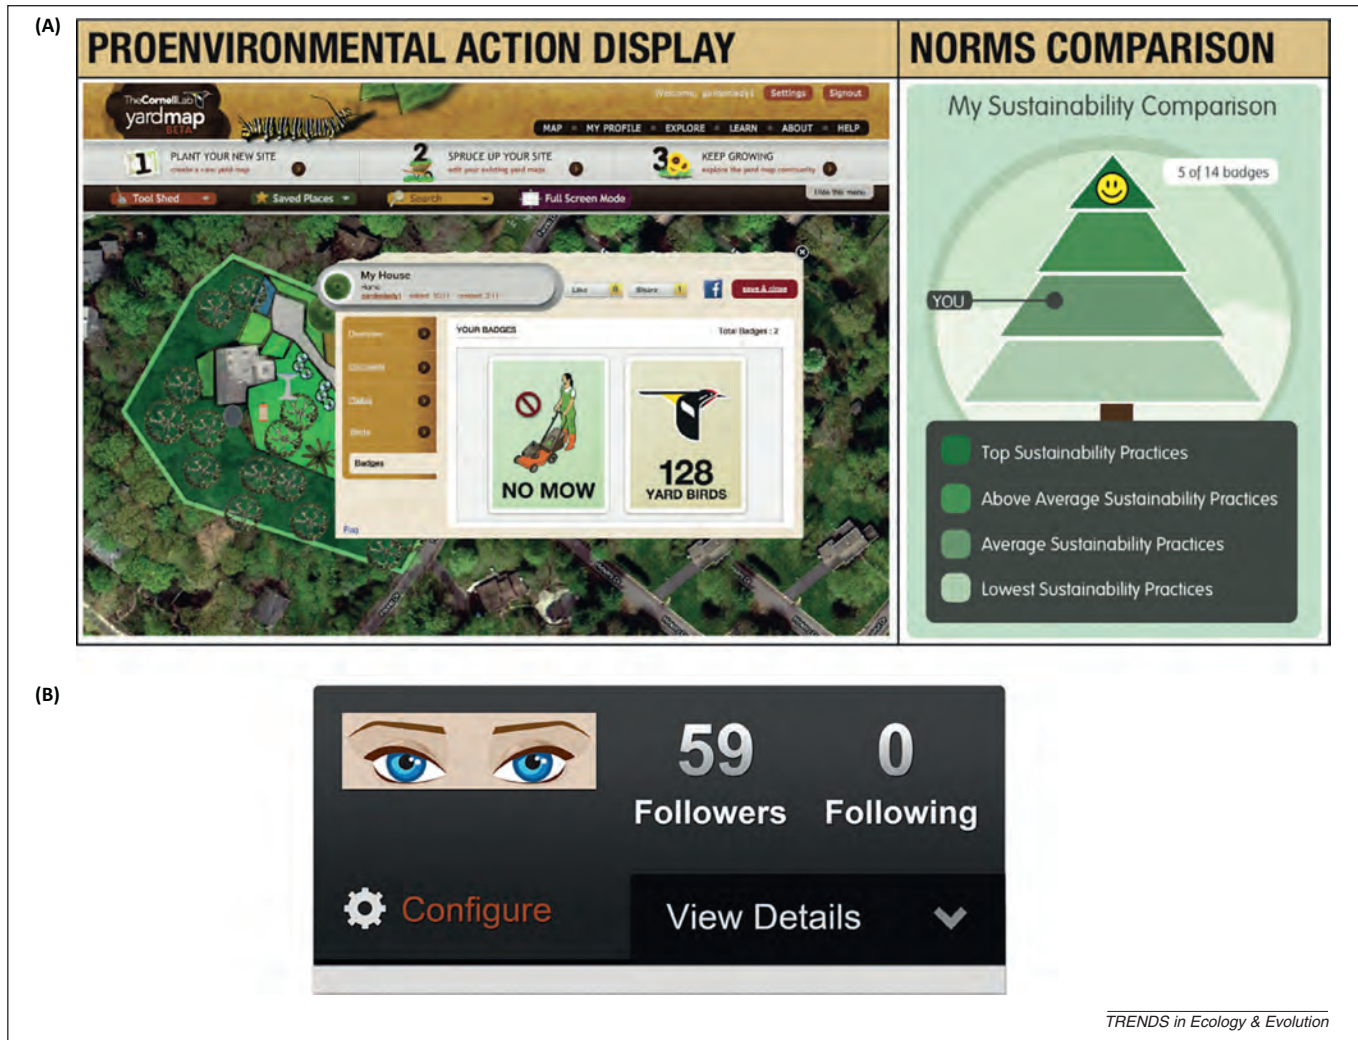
(A)

PROENVIRONMENTAL ACTION DISPLAY

NORMS COMPARISON

TheCornellLab yardmap BETA

Welcome, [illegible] Settings Signout

MAP MY PROFILE EXPLORE LEARN ABOUT HELP

1 PLANT YOUR NEW SITE create a new yard map

2 SPRUCE UP YOUR SITE edit your existing yard maps

3 KEEP GROWING explore the yard map community

Tool Shed Saved Places Search Full Screen Mode Hide this menu

My House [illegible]

Like Share save & close

Overview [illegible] Status Birds Badges

YOUR BADGES Total Badges : 2

NO MOW

128 YARD BIRDS

Flag

My Sustainability Comparison

5 of 14 badges

YOU

Top Sustainability Practices

Above Average Sustainability Practices

Average Sustainability Practices

Lowest Sustainability Practices

(B)

59 Followers

0 Following

Configure

View Details

TRENDS in Ecology & Evolution